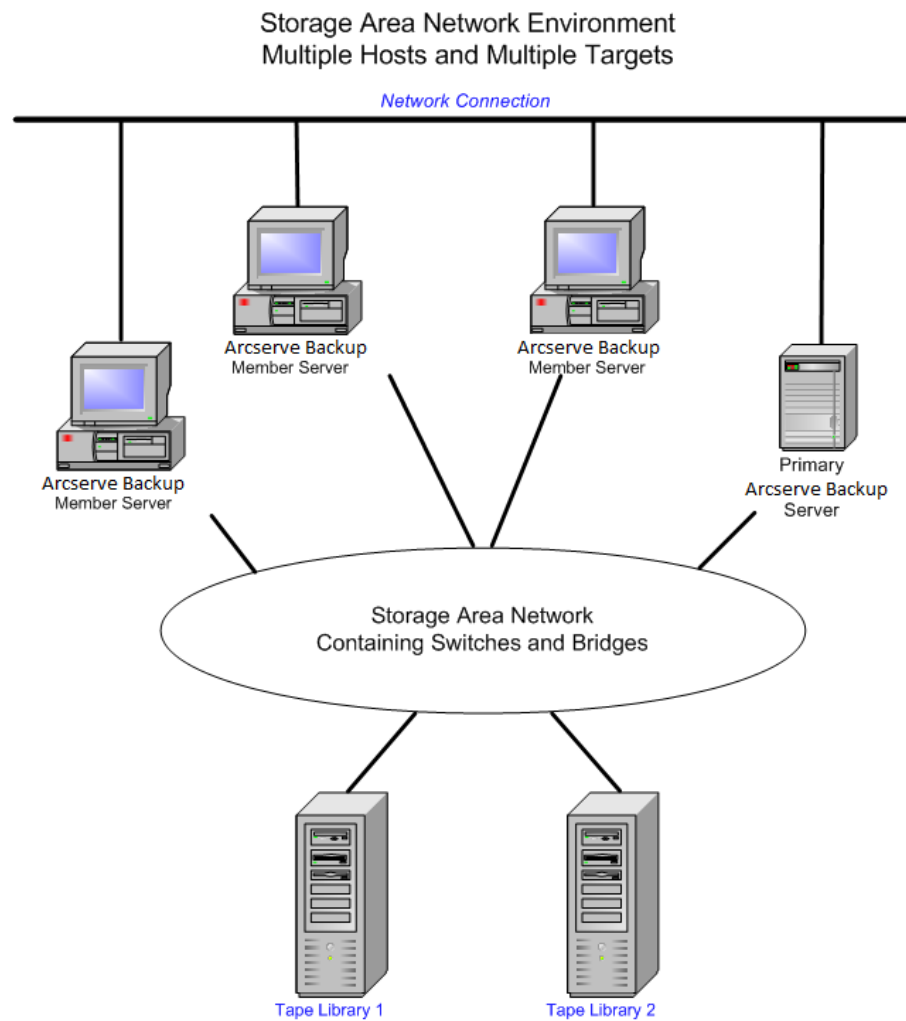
Storage Area Network Environment
Multiple Hosts and Multiple Targets

Network Connection

Arcserve Backup
Member Server

Arcserve Backup
Member Server

Arcserve Backup
Member Server

Primary
Arcserve Backup
Server

Storage Area Network
Containing Switches and Bridges

Tape Library 1

Tape Library 2